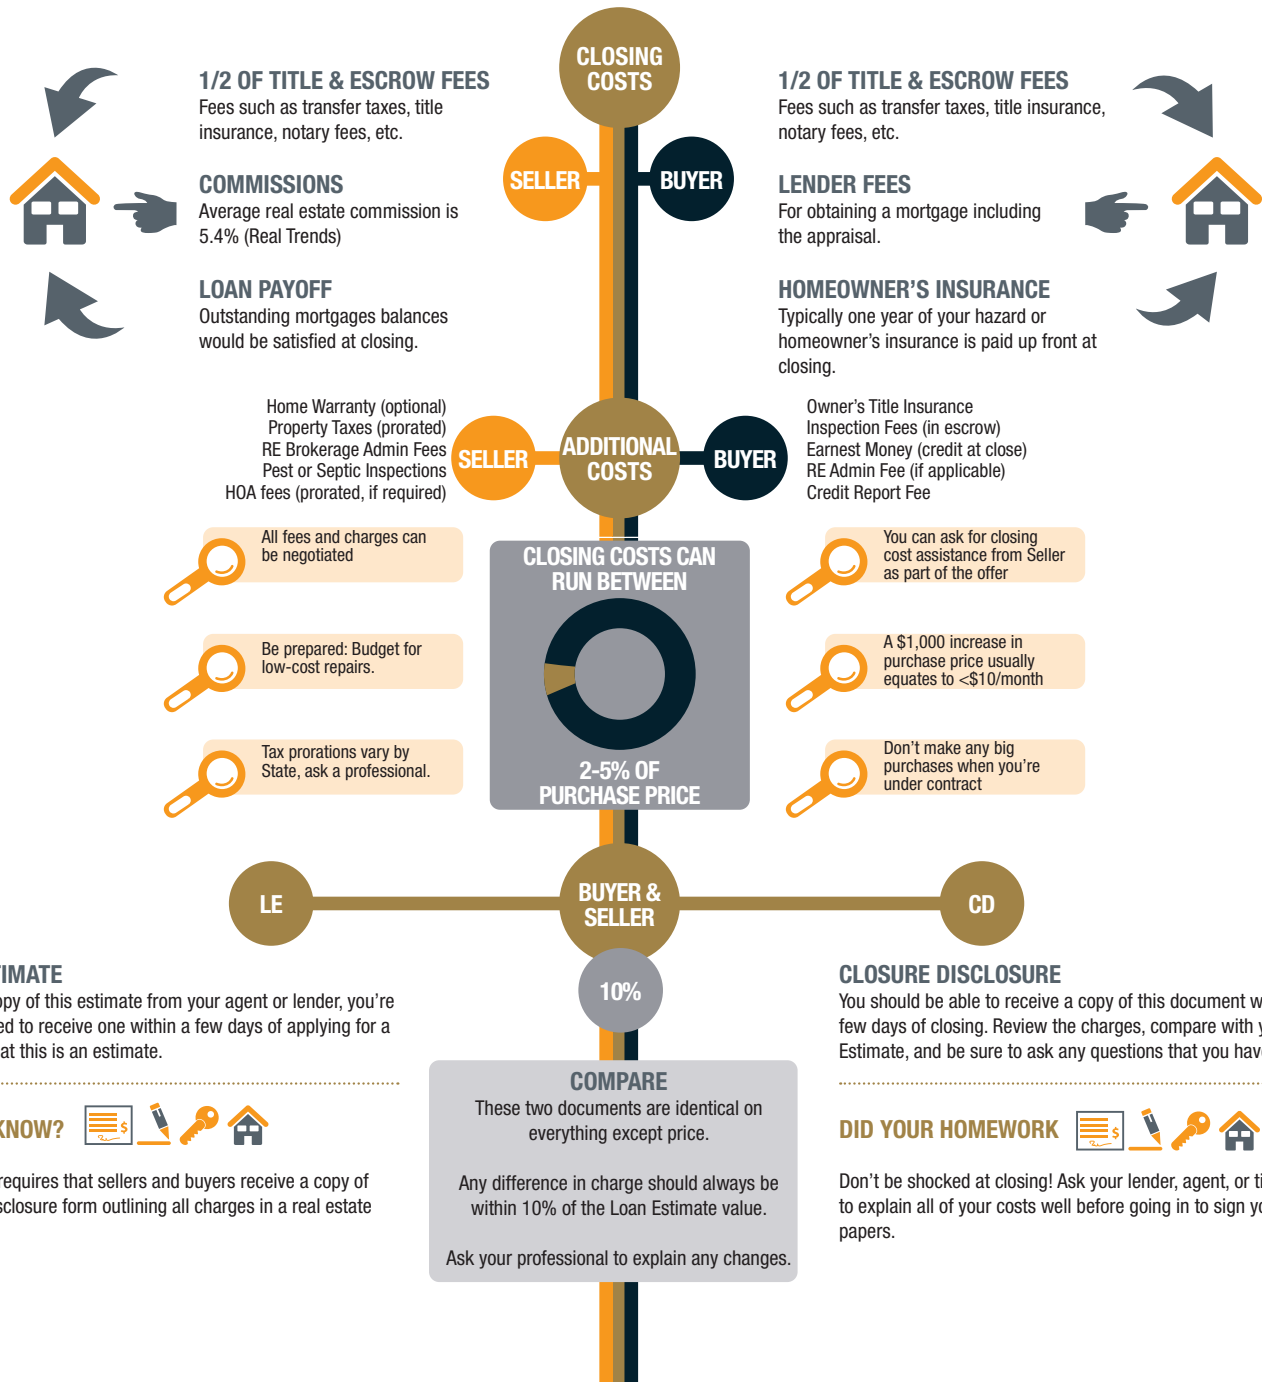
CLOSING COSTS

1/2 OF TITLE & ESCROW FEES
Fees such as transfer taxes, title insurance, notary fees, etc.

SELLER

BUYER

1/2 OF TITLE & ESCROW FEES
Fees such as transfer taxes, title insurance, notary fees, etc.

COMMISSIONS
Average real estate commission is 5.4% (Real Trends)

LENDER FEES
For obtaining a mortgage including the appraisal.

LOAN PAYOFF
Outstanding mortgages balances would be satisfied at closing.

HOMEOWNER'S INSURANCE
Typically one year of your hazard or homeowner's insurance is paid up front at closing.

Home Warranty (optional)
Property Taxes (prorated)
RE Brokerage Admin Fees
Pest or Septic Inspections
HOA fees (prorated, if required)

SELLER

ADDITIONAL COSTS

BUYER

Owner's Title Insurance
Inspection Fees (in escrow)
Earnest Money (credit at close)
RE Admin Fee (if applicable)
Credit Report Fee

All fees and charges can be negotiated

CLOSING COSTS CAN RUN BETWEEN

2-5% OF PURCHASE PRICE

You can ask for closing cost assistance from Seller as part of the offer

Be prepared: Budget for low-cost repairs.

A $1,000 increase in purchase price usually equates to <$10/month

Tax prorations vary by State, ask a professional.

Don't make any big purchases when you're under contract

LE

BUYER & SELLER

CD

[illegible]IMATE
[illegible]py of this estimate from your agent or lender, you're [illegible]ed to receive one within a few days of applying for a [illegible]at this is an estimate.

10%

CLOSURE DISCLOSURE
You should be able to receive a copy of this document w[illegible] few days of closing. Review the charges, compare with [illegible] Estimate, and be sure to ask any questions that you hav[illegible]

COMPARE
These two documents are identical on everything except price.

Any difference in charge should always be within 10% of the Loan Estimate value.

Ask your professional to explain any changes.

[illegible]KNOW?

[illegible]requires that sellers and buyers receive a copy of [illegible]sclosure form outlining all charges in a real estate

DID YOUR HOMEWORK

Don't be shocked at closing! Ask your lender, agent, or ti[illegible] to explain all of your costs well before going in to sign y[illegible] papers.